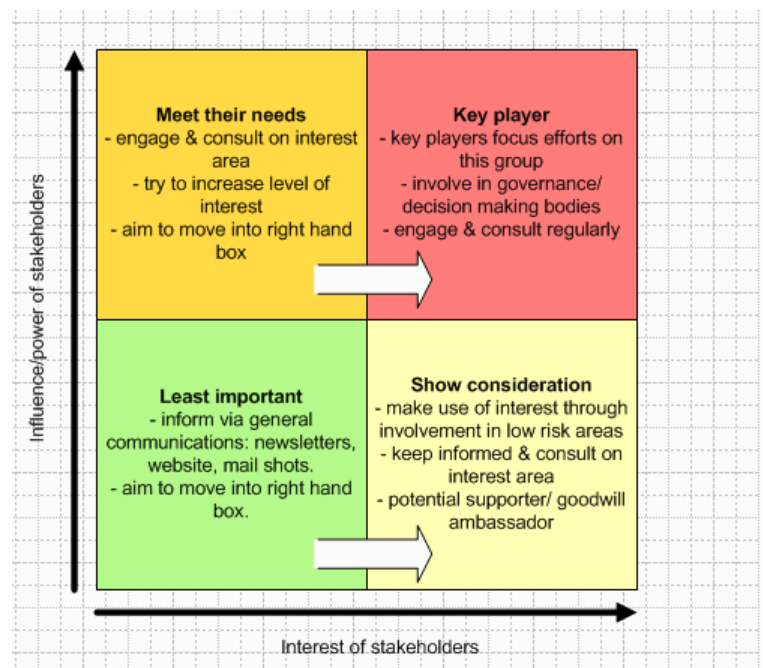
Influence/power of stakeholders

Meet their needs
- engage & consult on interest area
- try to increase level of interest
- aim to move into right hand box

Key player
- key players focus efforts on this group
- involve in governance/ decision making bodies
- engage & consult regularly

Least important
- inform via general communications: newsletters, website, mail shots.
- aim to move into right hand box.

Show consideration
- make use of interest through involvement in low risk areas
- keep informed & consult on interest area
- potential supporter/ goodwill ambassador

Interest of stakeholders